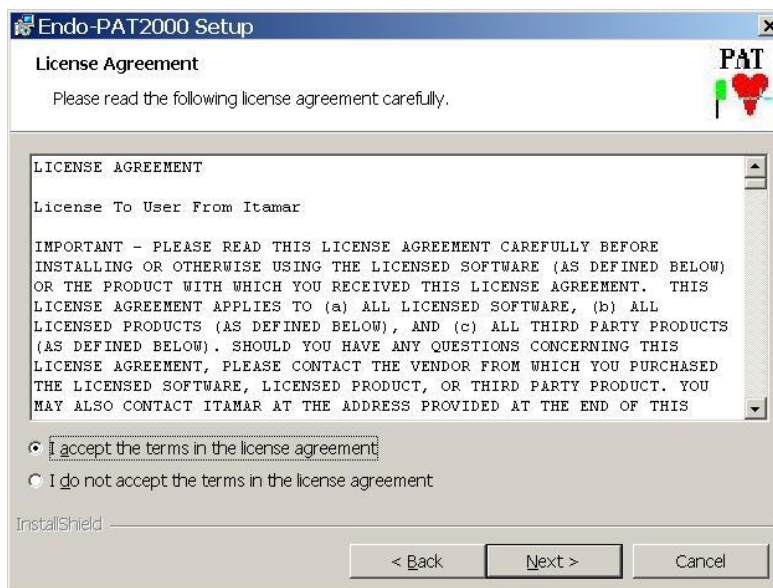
Endo-PAT2000 Setup

License Agreement

Please read the following license agreement carefully.

PAT

LICENSE AGREEMENT

License To User From Itamar

IMPORTANT - PLEASE READ THIS LICENSE AGREEMENT CAREFULLY BEFORE INSTALLING OR OTHERWISE USING THE LICENSED SOFTWARE (AS DEFINED BELOW) OR THE PRODUCT WITH WHICH YOU RECEIVED THIS LICENSE AGREEMENT. THIS LICENSE AGREEMENT APPLIES TO (a) ALL LICENSED SOFTWARE, (b) ALL LICENSED PRODUCTS (AS DEFINED BELOW), AND (c) ALL THIRD PARTY PRODUCTS (AS DEFINED BELOW). SHOULD YOU HAVE ANY QUESTIONS CONCERNING THIS LICENSE AGREEMENT, PLEASE CONTACT THE VENDOR FROM WHICH YOU PURCHASED THE LICENSED SOFTWARE, LICENSED PRODUCT, OR THIRD PARTY PRODUCT. YOU MAY ALSO CONTACT ITAMAR AT THE ADDRESS PROVIDED AT THE END OF THIS

I accept the terms in the license agreement

I do not accept the terms in the license agreement

InstallShield

< Back

Next >

Cancel